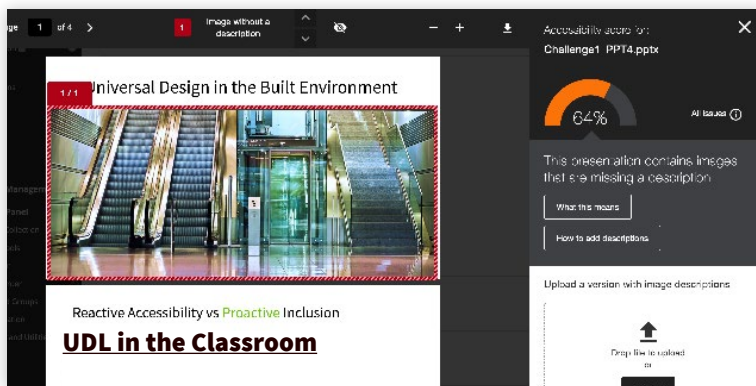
ge 1 of 4 >

1 Image without a description

Accessibility score for:
Challenge1_PPT4.pptx

1 / 1

Universal Design in the Built Environment

64%

All issues

This presentation contains images that are missing a description

What this means

How to add descriptions

Managem
Panel
Collection
ols

Reactive Accessibility vs Proactive Inclusion

UDL in the Classroom

Upload a version with image descriptions

Drop file to upload
or